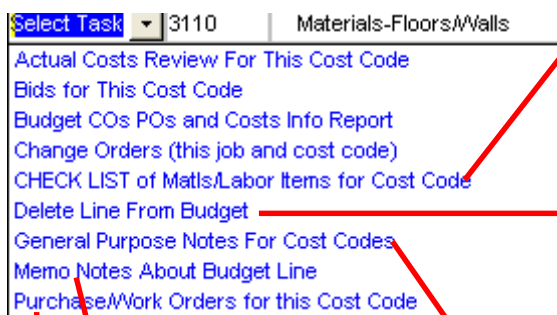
Select Task 3110 Materials-Floors/Walls

Actual Costs Review For This Cost Code
Bids for This Cost Code
Budget COs POs and Costs Info Report
Change Orders (this job and cost code)
CHECK LIST of Matls/Labor Items for Cost Code
Delete Line From Budget
General Purpose Notes For Cost Codes
Memo Notes About Budget Line
Purchase/Work Orders for this Cost Code